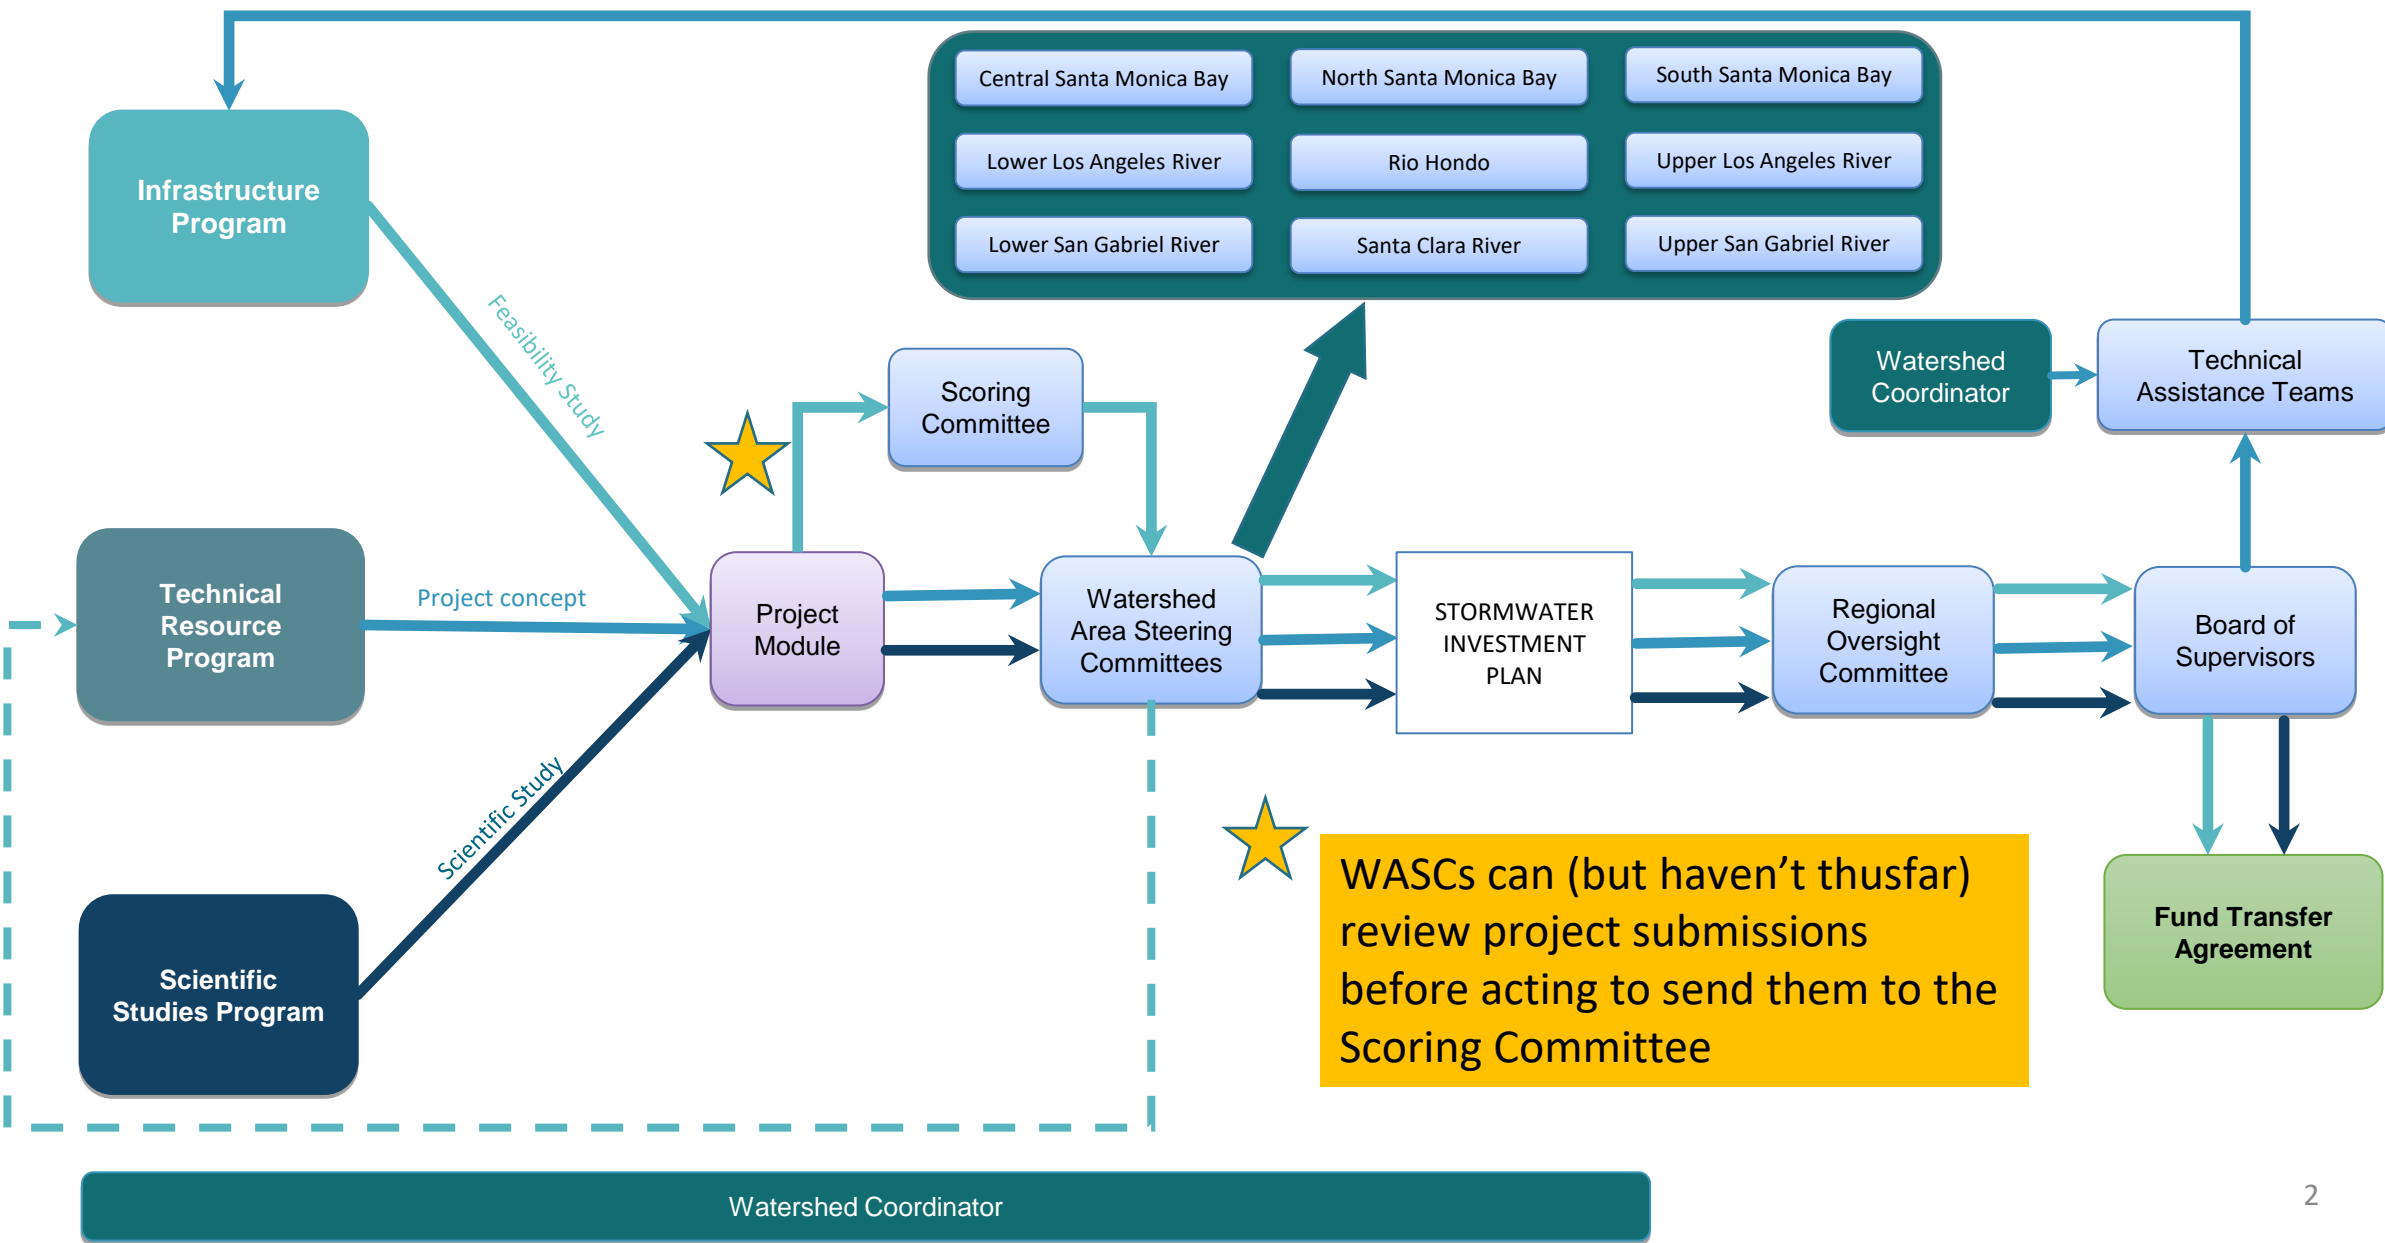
Central Santa Monica Bay
North Santa Monica Bay
South Santa Monica Bay
Lower Los Angeles River
Rio Hondo
Upper Los Angeles River
Lower San Gabriel River
Santa Clara River
Upper San Gabriel River

Infrastructure Program

Feasibility Study

Scoring Committee

Watershed Coordinator

Technical Assistance Teams

Technical Resource Program

Project concept

Project Module

Watershed Area Steering Committees

STORMWATER INVESTMENT PLAN

Regional Oversight Committee

Board of Supervisors

Scientific Study

Scientific Studies Program

WASCs can (but haven't thusfar) review project submissions before acting to send them to the Scoring Committee

Fund Transfer Agreement

Watershed Coordinator

2